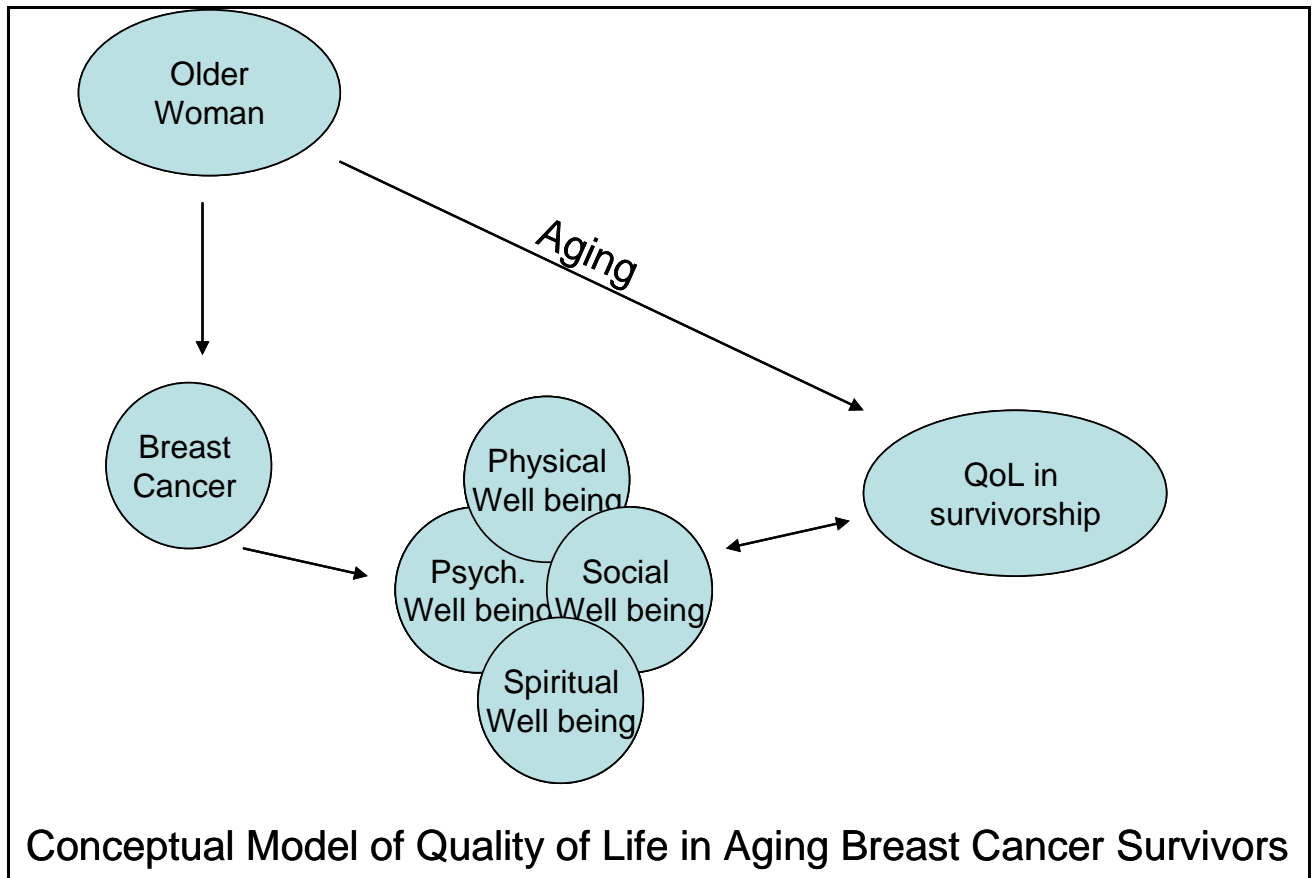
Older Woman

Aging

Breast Cancer

Physical Well being

Psych. Well being

Social Well being

Spiritual Well being

QoL in survivorship

Conceptual Model of Quality of Life in Aging Breast Cancer Survivors